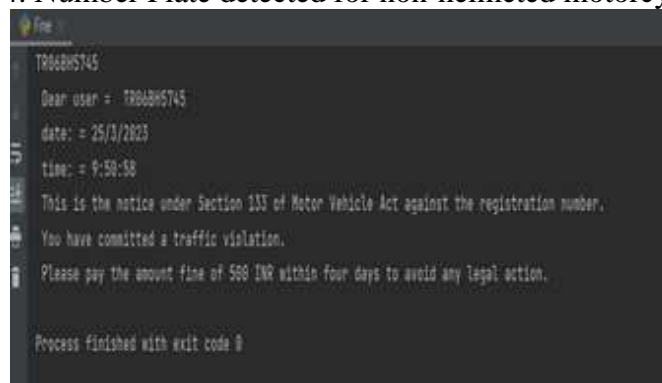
4: Number Plate detected for non-helmeted motorcy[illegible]

Fine

TR06BH5745

Dear user = TR06BH5745

date: = 25/3/2023

time: = 9:58:58

This is the notice under Section 133 of Motor Vehicle Act against the registration number.

You have committed a traffic violation.

Please pay the amount fine of 500 INR within four days to avoid any legal action.

Process finished with exit code 0